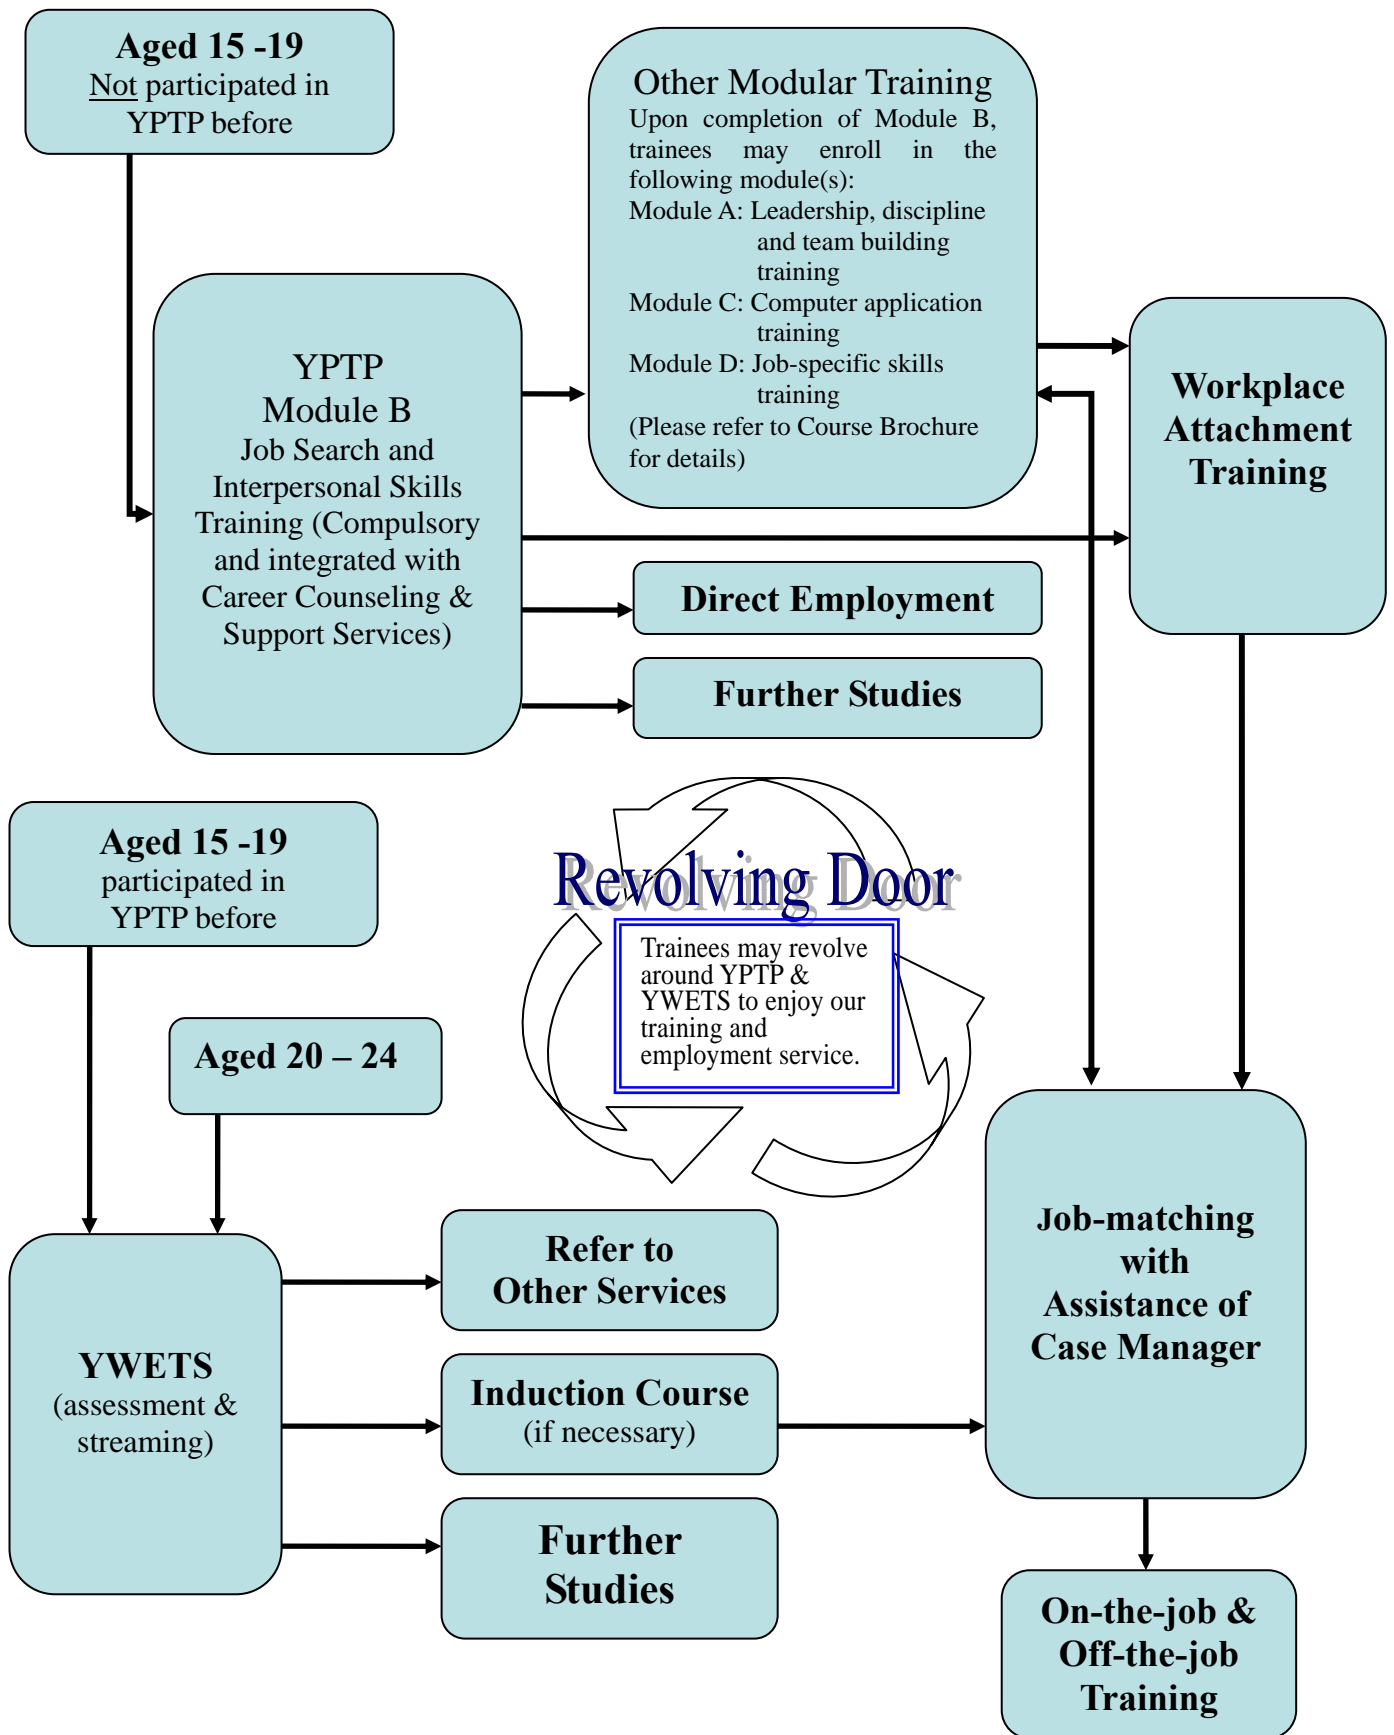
Aged 15 -19
Not participated in YPTP before

Other Modular Training
Upon completion of Module B, trainees may enroll in the following module(s):
Module A: Leadership, discipline and team building training
Module C: Computer application training
Module D: Job-specific skills training
(Please refer to Course Brochure for details)

YPTP
Module B
Job Search and Interpersonal Skills Training (Compulsory and integrated with Career Counseling & Support Services)

Workplace Attachment Training

Direct Employment

Further Studies

Aged 15 -19
participated in YPTP before

Revolving Door

Trainees may revolve around YPTP & YWETS to enjoy our training and employment service.

Aged 20 – 24

YWETS
(assessment & streaming)

Refer to Other Services

Induction Course
(if necessary)

Further Studies

Job-matching with Assistance of Case Manager

On-the-job & Off-the-job Training